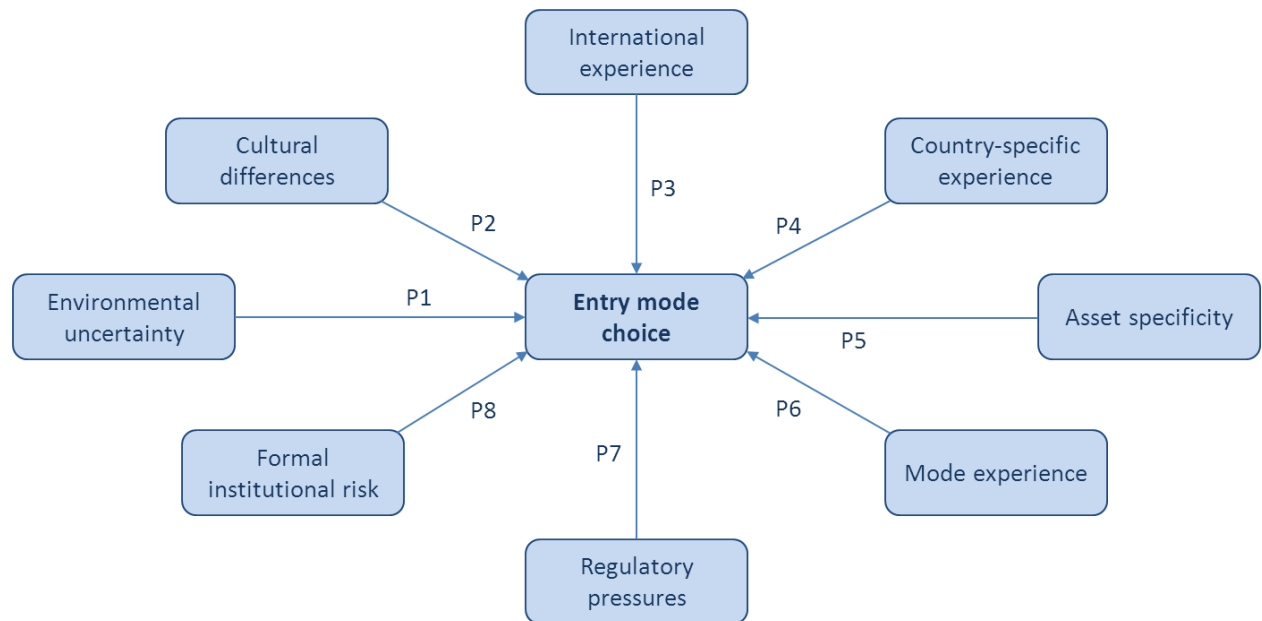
International experience

Cultural differences

Country-specific experience

P3

P2

P4

Environmental uncertainty

P1

**Entry mode choice**

Asset specificity

P5

P8

P6

Formal institutional risk

P7

Mode experience

Regulatory pressures